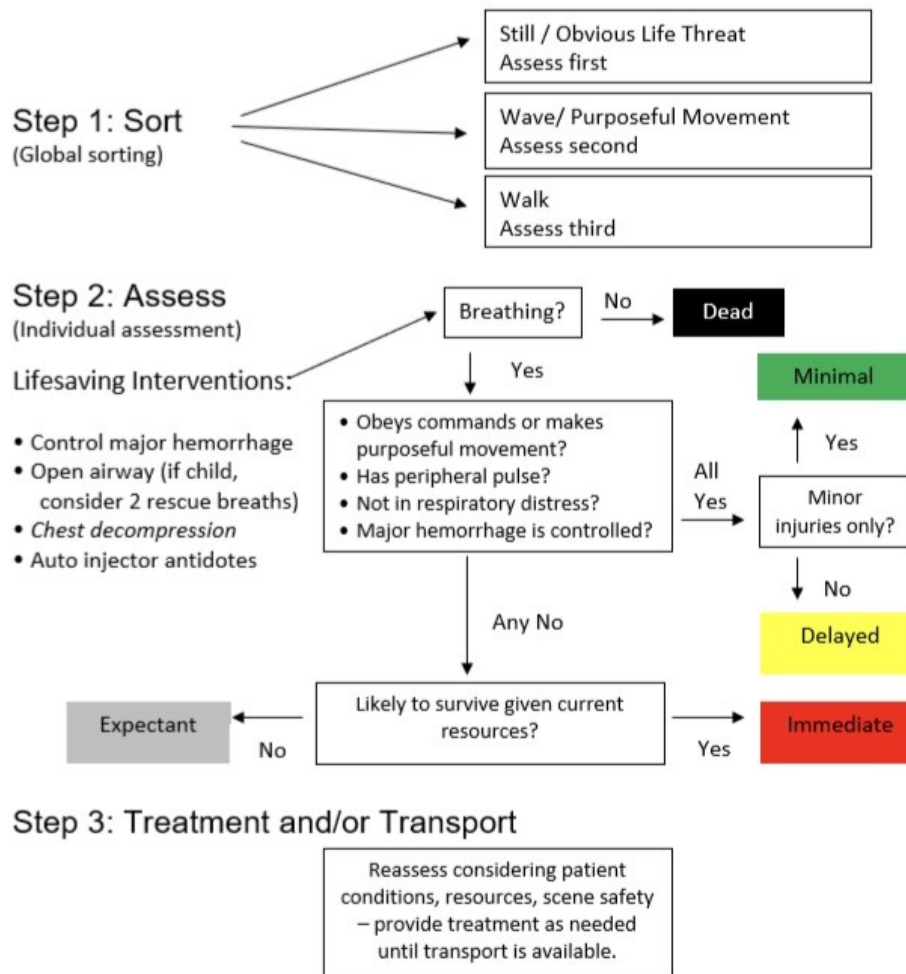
Step 1: Sort
(Global sorting)

Still / Obvious Life Threat
Assess first

Wave/ Purposeful Movement
Assess second

Walk
Assess third

Step 2: Assess
(Individual assessment)

Lifesaving Interventions:

• Control major hemorrhage
• Open airway (if child, consider 2 rescue breaths)
• *Chest decompression*
• Auto injector antidotes

Breathing?

No

Dead

Yes

• Obeys commands or makes purposeful movement?
• Has peripheral pulse?
• Not in respiratory distress?
• Major hemorrhage is controlled?

All Yes

Minor injuries only?

Yes

Minimal

No

Delayed

Any No

Likely to survive given current resources?

No

Expectant

Yes

Immediate

Step 3: Treatment and/or Transport

Reassess considering patient conditions, resources, scene safety – provide treatment as needed until transport is available.